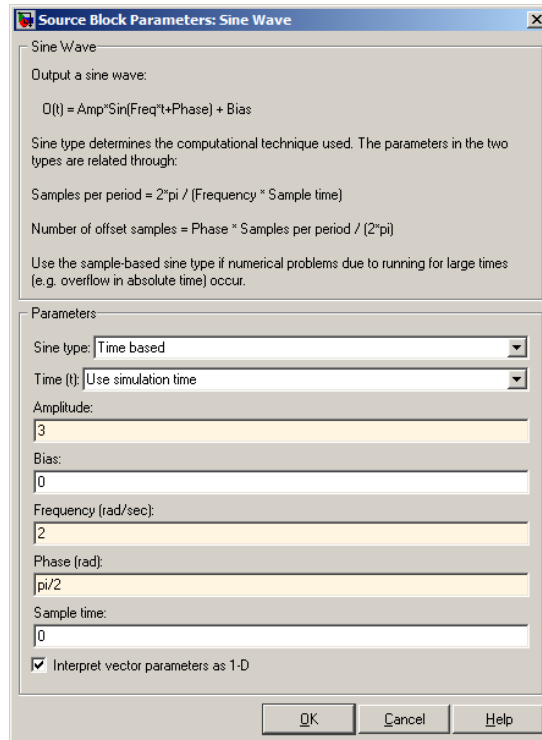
Source Block Parameters: Sine Wave

Sine Wave

Output a sine wave:

O(t) = Amp*Sin(Freq*t+Phase) + Bias

Sine type determines the computational technique used. The parameters in the two types are related through:

Samples per period = 2*pi / (Frequency * Sample time)

Number of offset samples = Phase * Samples per period / (2*pi)

Use the sample-based sine type if numerical problems due to running for large times (e.g. overflow in absolute time) occur.

Parameters

Sine type: Time based

Time (t): Use simulation time

Amplitude:

3

Bias:

0

Frequency (rad/sec):

2

Phase (rad):

pi/2

Sample time:

0

Interpret vector parameters as 1-D

OK

Cancel

Help